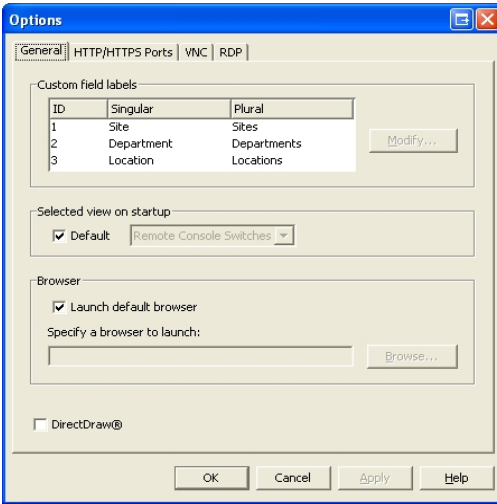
Options

General | HTTP/HTTPS Ports | VNC | RDP

Custom field labels

| ID | Singular | Plural |
|---|---|---|
| 1 | Site | Sites |
| 2 | Department | Departments |
| 3 | Location | Locations |

Modify...

Selected view on startup

Default Remote Console Switches

Browser

Launch default browser

Specify a browser to launch:

Browse...

DirectDraw®

OK Cancel Apply Help